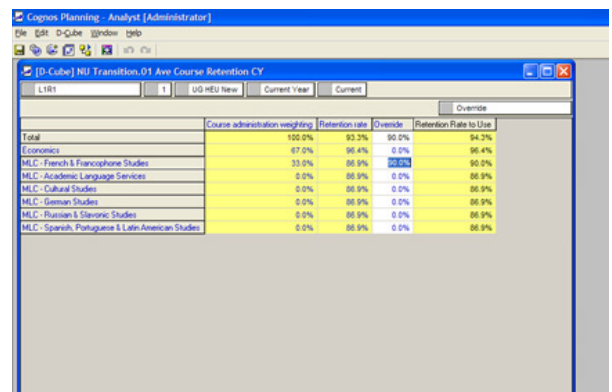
Cognos Planning - Analyst [Administrator]
File Edit D-Cube Window Help

[D-Cube] NU Transition.01 Ave Course Retention CY

L1R1 | 1 | UG HEU New | Current Year | Current

Override

| | Course administration weighting | Retention rate | Override | Retention Rate to Use |
|---|---|---|---|---|
| Total | 100.0% | 93.3% | 90.0% | 94.3% |
| Economics | 67.0% | 96.4% | 0.0% | 96.4% |
| MLC - French & Francophone Studies | 33.0% | 86.9% | 90.0% | 90.0% |
| MLC - Academic Language Services | 0.0% | 86.9% | 0.0% | 86.9% |
| MLC - Cultural Studies | 0.0% | 86.9% | 0.0% | 86.9% |
| MLC - German Studies | 0.0% | 86.9% | 0.0% | 86.9% |
| MLC - Russian & Slavonic Studies | 0.0% | 86.9% | 0.0% | 86.9% |
| MLC - Spanish, Portuguese & Latin American Studies | 0.0% | 86.9% | 0.0% | 86.9% |